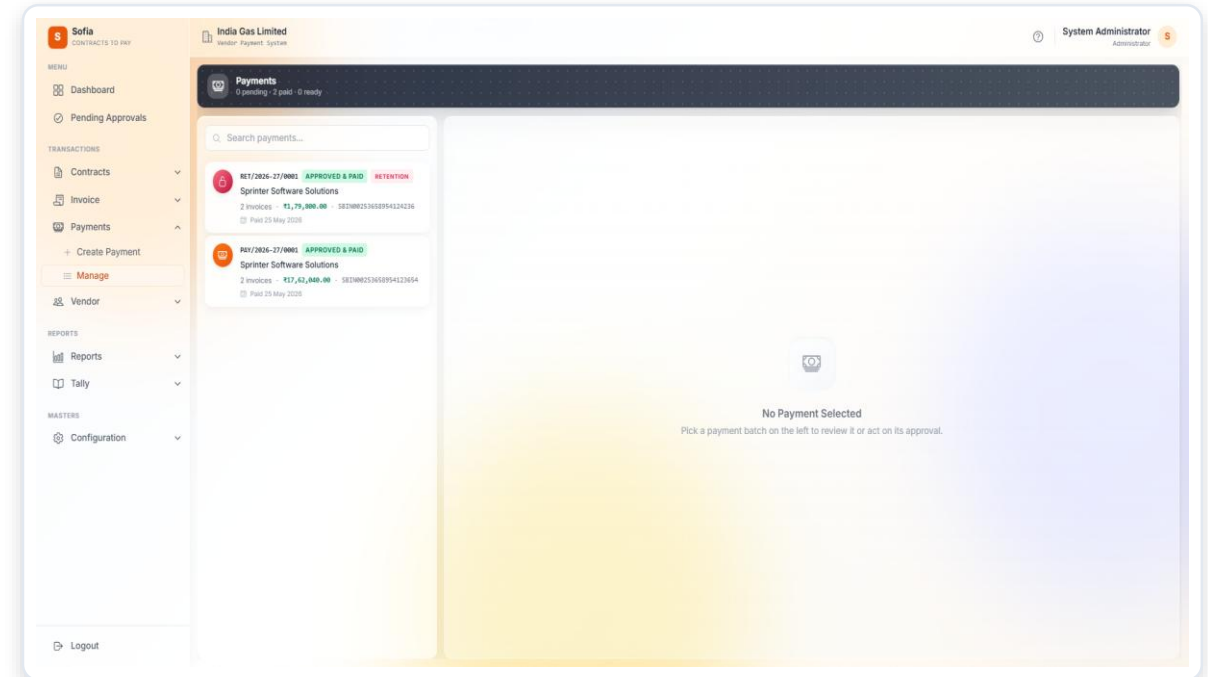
S Sofia
CONTRACTS TO PAY

India Gas Limited
Vendor Payment System

System Administrator
Administrator
S

MENU
Dashboard
Pending Approvals

TRANSACTIONS
Contracts
Invoice
Payments
+ Create Payment
Manage
Vendor

REPORTS
Reports
Tally

MASTERS
Configuration

Logout

Payments
0 pending · 2 paid · 0 ready

Search payments...

RET/2026-27/0001 APPROVED & PAID RETENTION
Sprinter Software Solutions
2 invoices · ₹1,79,000.00 · SBIN00253658954124236
Paid 25 May 2026

PAY/2026-27/0001 APPROVED & PAID
Sprinter Software Solutions
2 invoices · ₹17,62,040.00 · SBIN00253658954123654
Paid 25 May 2026

No Payment Selected
Pick a payment batch on the left to review it or act on its approval.